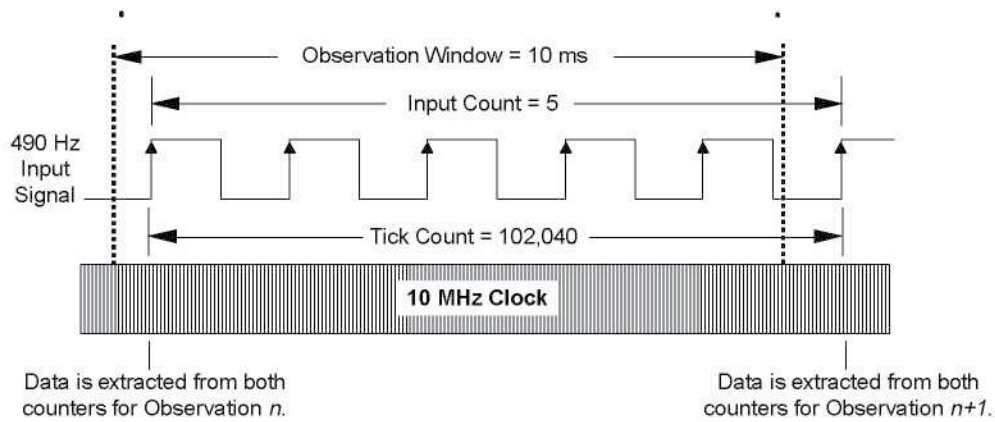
Observation Window = 10 ms

Input Count = 5

490 Hz
Input
Signal

Tick Count = 102,040

10 MHz Clock

Data is extracted from both counters for Observation *n*.

Data is extracted from both counters for Observation *n+1*.